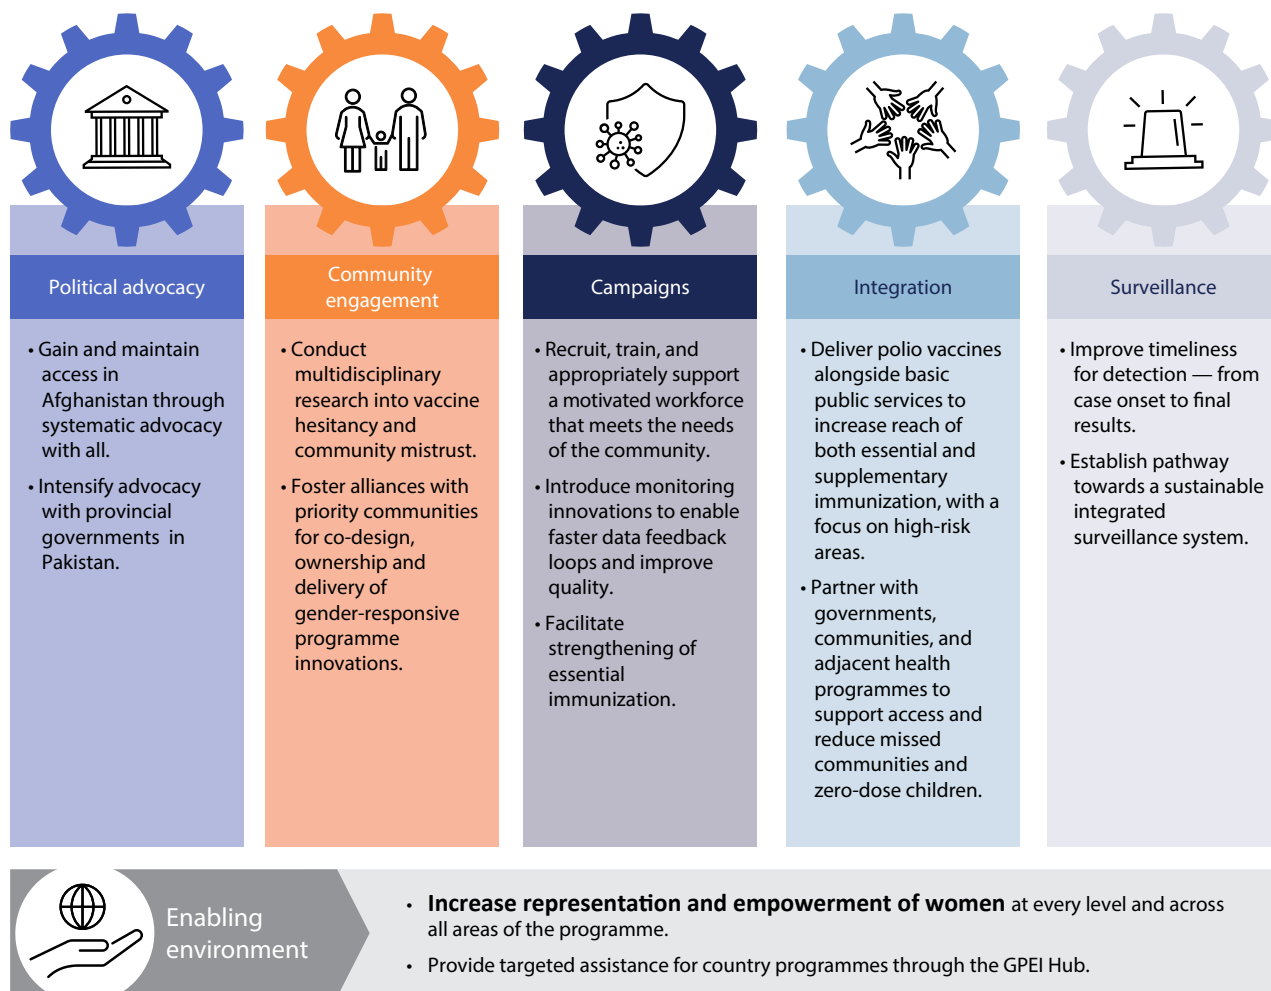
Political advocacy

• Gain and maintain access in Afghanistan through systematic advocacy with all.

• Intensify advocacy with provincial governments in Pakistan.

Community engagement

• Conduct multidisciplinary research into vaccine hesitancy and community mistrust.

• Foster alliances with priority communities for co-design, ownership and delivery of gender-responsive programme innovations.

Campaigns

• Recruit, train, and appropriately support a motivated workforce that meets the needs of the community.

• Introduce monitoring innovations to enable faster data feedback loops and improve quality.

• Facilitate strengthening of essential immunization.

Integration

• Deliver polio vaccines alongside basic public services to increase reach of both essential and supplementary immunization, with a focus on high-risk areas.

• Partner with governments, communities, and adjacent health programmes to support access and reduce missed communities and zero-dose children.

Surveillance

• Improve timeliness for detection — from case onset to final results.

• Establish pathway towards a sustainable integrated surveillance system.

Enabling environment

• **Increase representation and empowerment of women** at every level and across all areas of the programme.

• Provide targeted assistance for country programmes through the GPEI Hub.